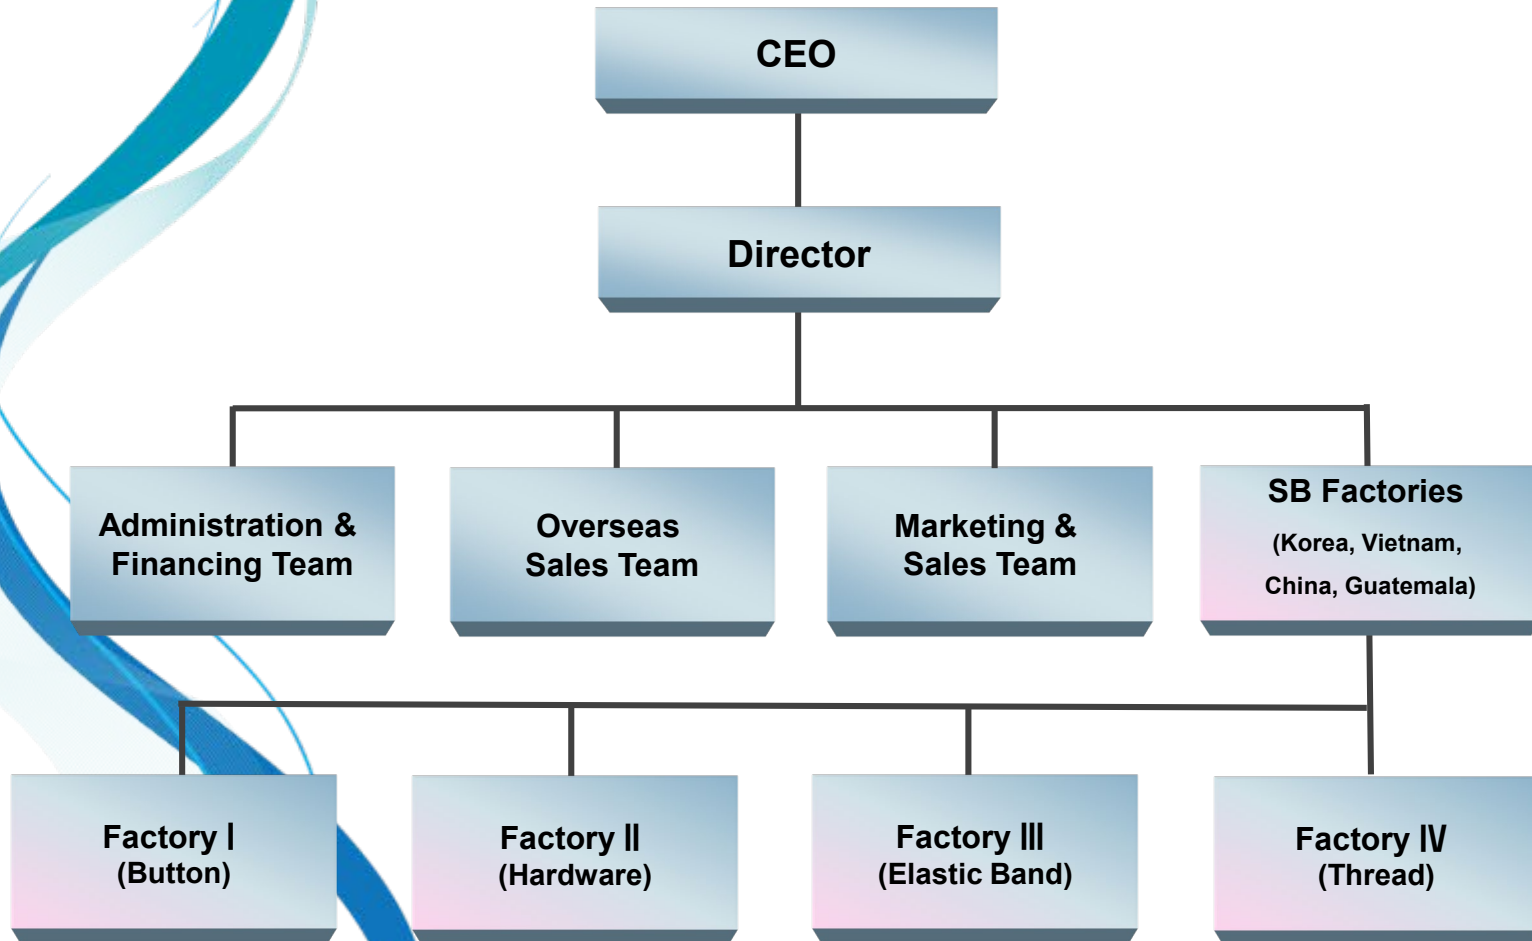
CEO

Director

Administration & Financing Team

Overseas Sales Team

Marketing & Sales Team

SB Factories (Korea, Vietnam, China, Guatemala)

Factory Ⅰ (Button)

Factory Ⅱ (Hardware)

Factory Ⅲ (Elastic Band)

Factory Ⅳ (Thread)